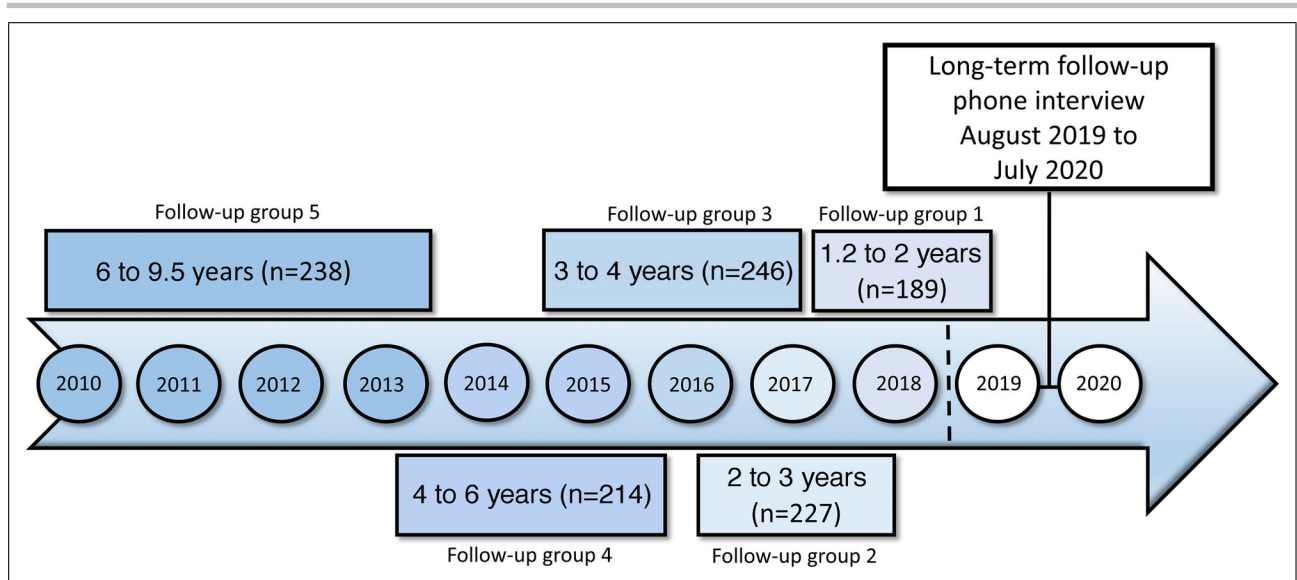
Long-term follow-up phone interview August 2019 to July 2020

Follow-up group 5

6 to 9.5 years (n=238)

Follow-up group 3

3 to 4 years (n=246)

Follow-up group 1

1.2 to 2 years (n=189)

2010

2011

2012

2013

2014

2015

2016

2017

2018

2019

2020

4 to 6 years (n=214)

Follow-up group 4

2 to 3 years (n=227)

Follow-up group 2